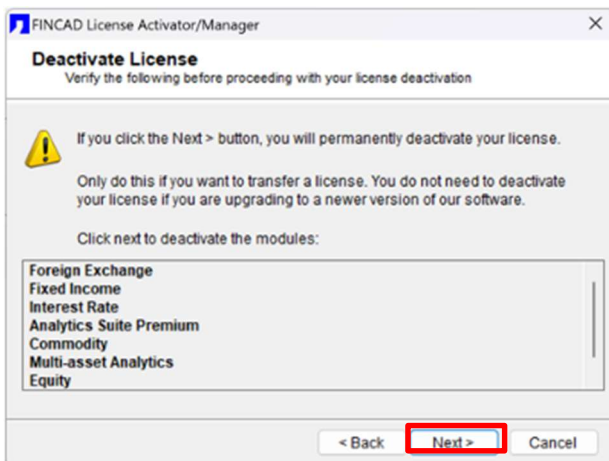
FINCAD License Activator/Manager
X

Deactivate License
Verify the following before proceeding with your license deactivation

If you click the Next > button, you will permanently deactivate your license.

Only do this if you want to transfer a license. You do not need to deactivate your license if you are upgrading to a newer version of our software.

Click next to deactivate the modules:

Foreign Exchange
Fixed Income
Interest Rate
Analytics Suite Premium
Commodity
Multi-asset Analytics
Equity

< Back
Next >
Cancel